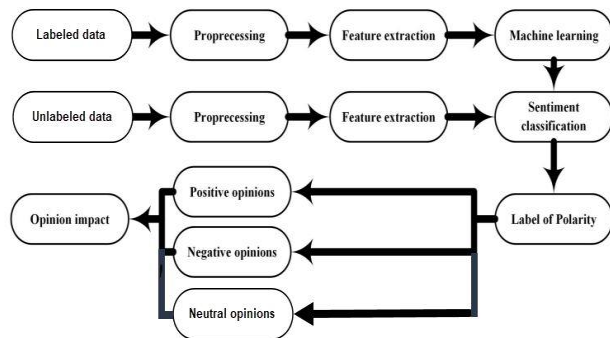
Labeled data

Proprecessing

Feature extraction

Machine learning

Unlabeled data

Proprecessing

Feature extraction

Sentiment classification

Opinion impact

Positive opinions

Negative opinions

Neutral opinions

Label of Polarity